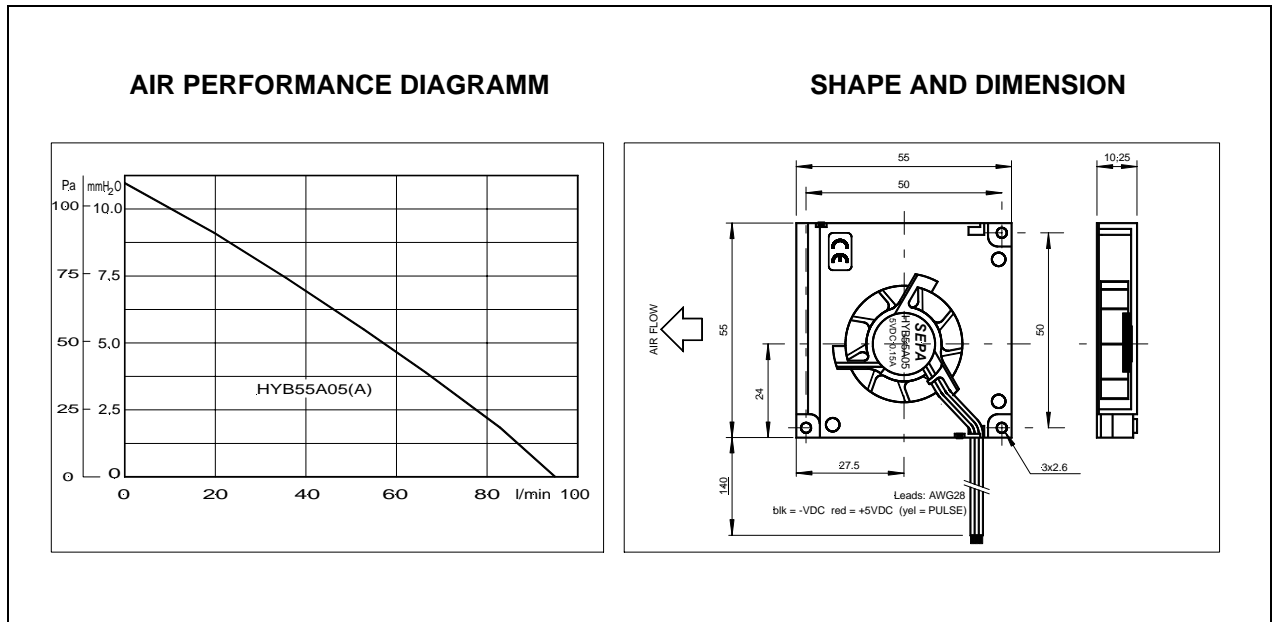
AIR PERFORMANCE DIAGRAMM

SHAPE AND DIMENSION

Pa $mmH_2O$
100 10,0
75 7,5
50 5,0
25 2,5
0 0
0 20 40 60 80 l/min 100

HYB55A05(A)

55
50
10,25
AIR FLOW
55
50
24
SEPA
HYB55A05
5VDC 0.15A
27.5
3x2.6
140
Leads: AWG28
blk = -VDC red = +5VDC (yel = PULSE)